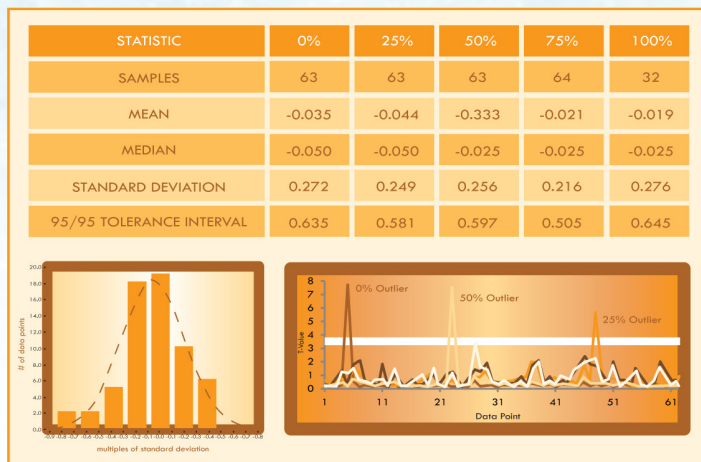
| STATISTIC | 0% | 25% | 50% | 75% | 100% |
|---|---|---|---|---|---|
| SAMPLES | 63 | 63 | 63 | 64 | 32 |
| MEAN | -0.035 | -0.044 | -0.333 | -0.021 | -0.019 |
| MEDIAN | -0.050 | -0.050 | -0.025 | -0.025 | -0.025 |
| STANDARD DEVIATION | 0.272 | 0.249 | 0.256 | 0.216 | 0.276 |
| 95/95 TOLERANCE INTERVAL | 0.635 | 0.581 | 0.597 | 0.505 | 0.645 |

20.0
18.0
16.0
14.0
12.0
10.0
8.0
6.0
4.0
2.0
0.0
# of data points
-0.9 -0.8 -0.7 -0.6 -0.5 -0.4 -0.3 -0.2 -0.1 0.0 0.1 0.2 0.3 0.4 0.5 0.6 0.7 0.8
multiples of standard deviation

8
7
6
5
4
3
2
1
0
T-Value
0% Outlier
50% Outlier
25% Outlier
1 11 21 31 41 51 61
Data Point